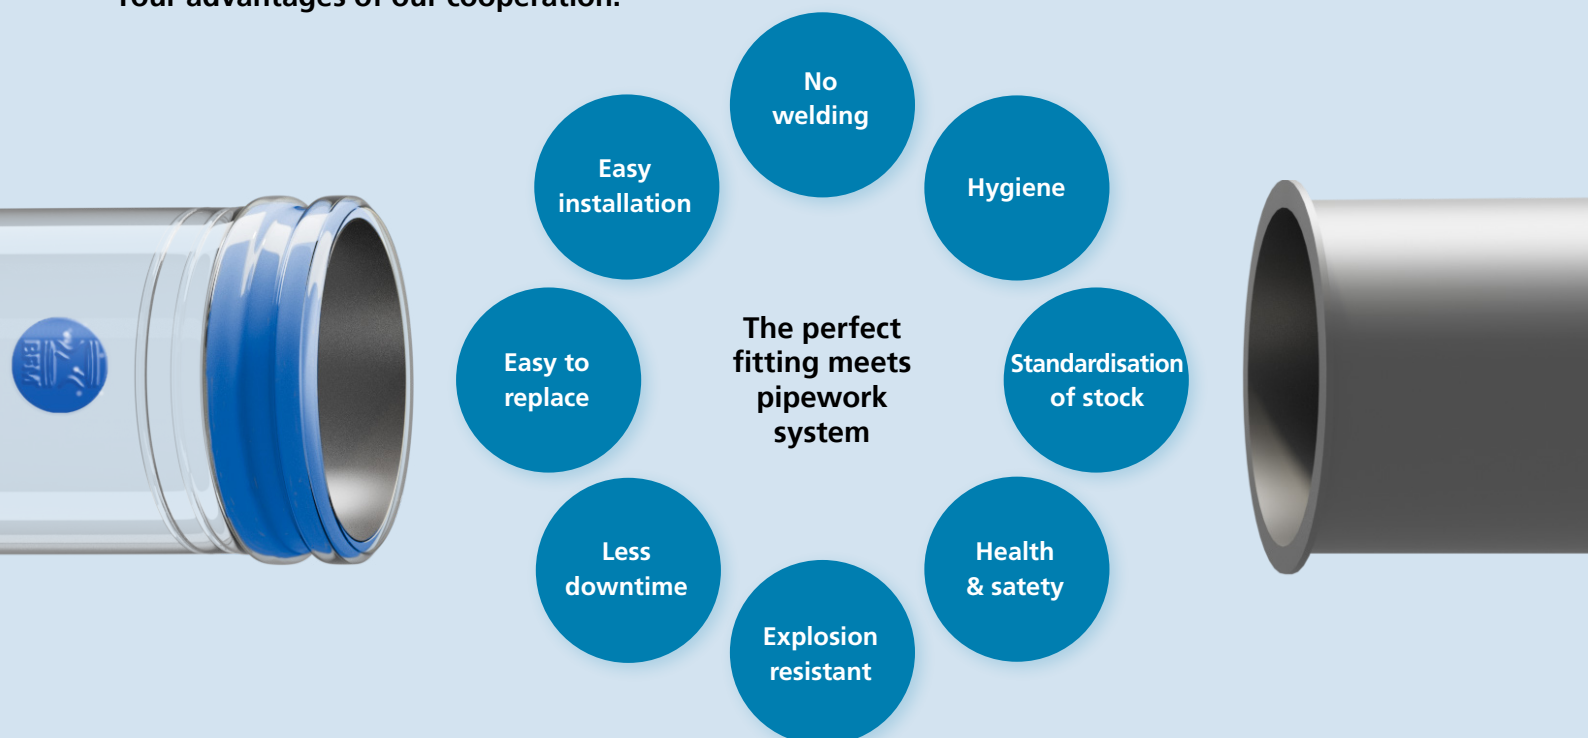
Your advantages of our cooperation:

No welding

Easy installation

Hygiene

Easy to replace

The perfect fitting meets pipework system

Standardisation of stock

Less downtime

Health & satety

Explosion resistant

BFM